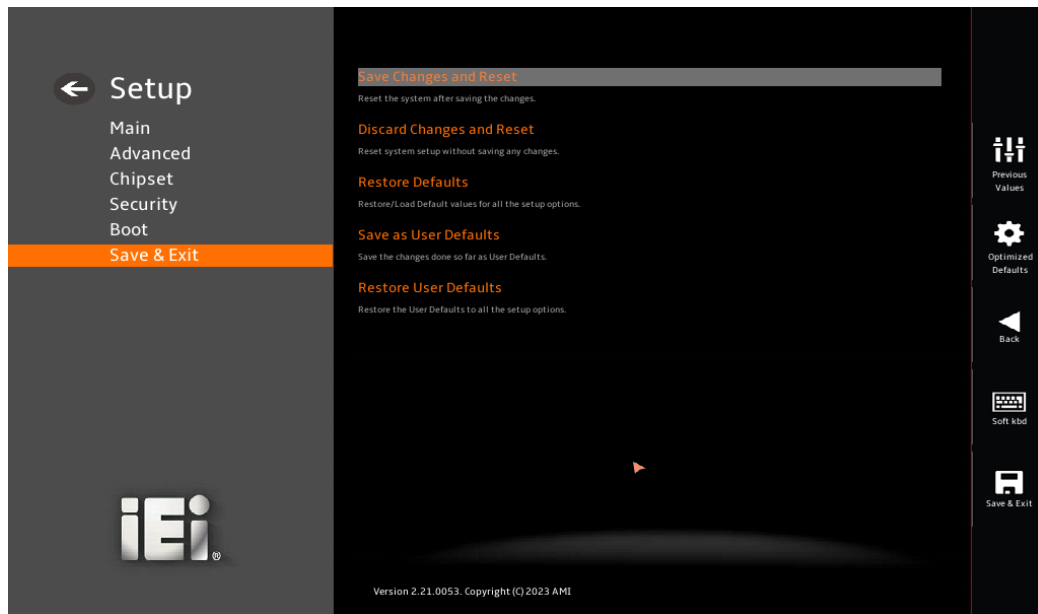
Setup
Main
Advanced
Chipset
Security
Boot
Save & Exit

Save Changes and Reset
Reset the system after saving the changes.

Discard Changes and Reset
Reset system setup without saving any changes.

Restore Defaults
Restore/Load Default values for all the setup options.

Save as User Defaults
Save the changes done so far as User Defaults.

Restore User Defaults
Restore the User Defaults to all the setup options.

Previous Values
Optimized Defaults
Back
Soft kbd
Save & Exit

iEi®

Version 2.21.0053. Copyright (C) 2023 AMI